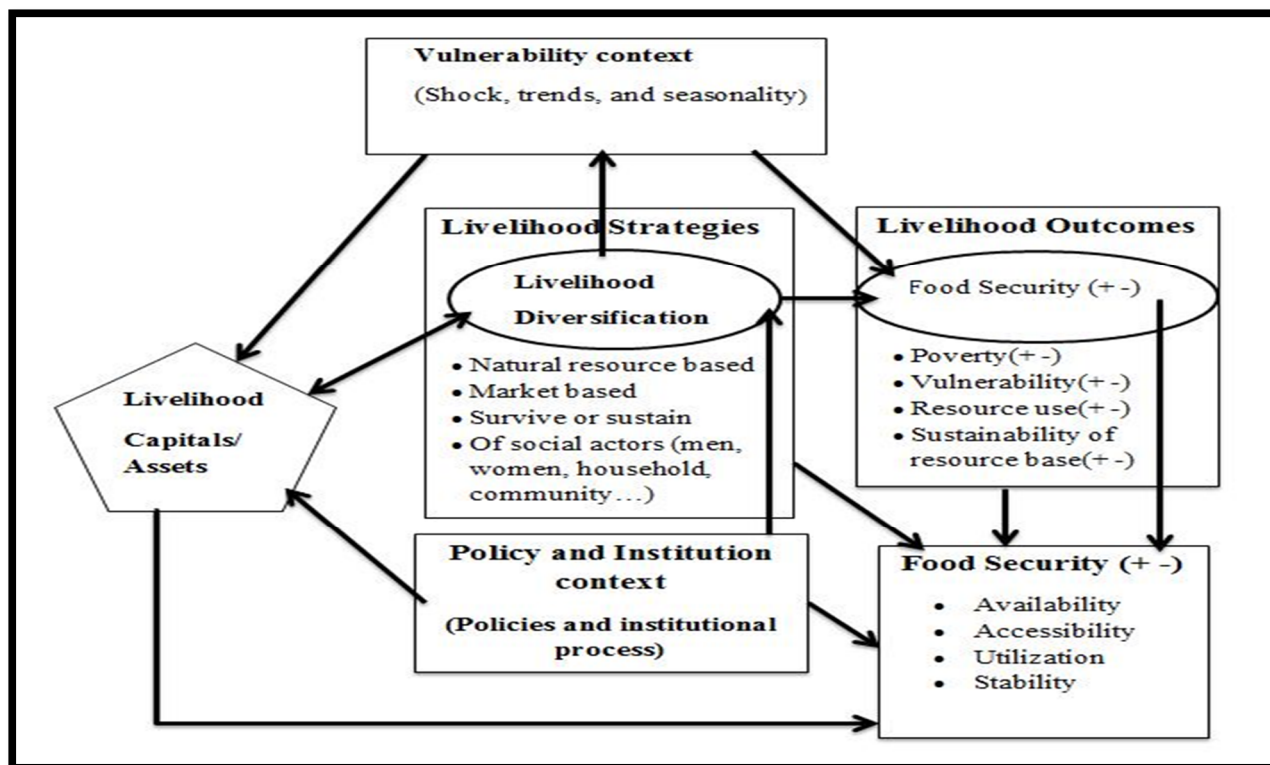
Vulnerability context
(Shock, trends, and seasonality)

Livelihood Strategies

Livelihood Diversification

- Natural resource based
- Market based
- Survive or sustain
- Of social actors (men, women, household, community…)

Livelihood Outcomes

Food Security (+ -)

- Poverty(+ -)
- Vulnerability(+ -)
- Resource use(+ -)
- Sustainability of resource base(+ -)

Livelihood Capitals/ Assets

Policy and Institution context
(Policies and institutional process)

Food Security (+ -)

- Availability
- Accessibility
- Utilization
- Stability